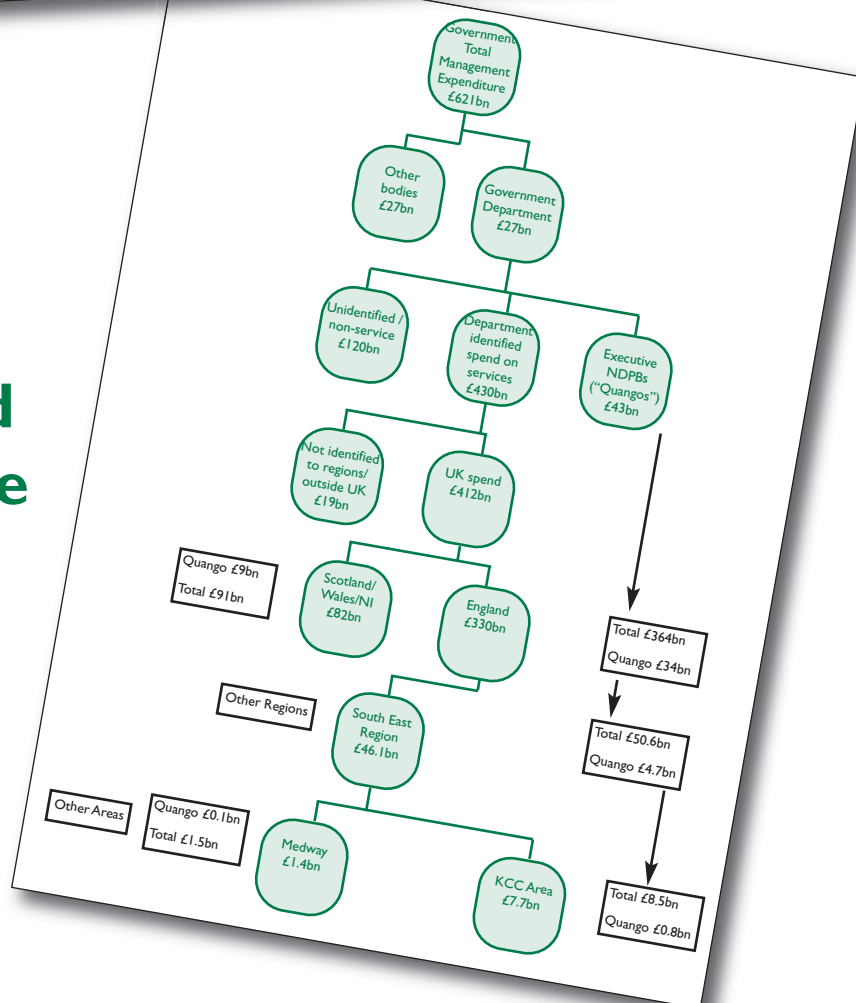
d
e

Government Total Management Expenditure £621bn

Other bodies £27bn

Government Department £27bn

Unidentified / non-service £120bn

Department identified spend on services £430bn

Executive NDPBs ("Quangos") £43bn

Not identified to regions/ outside UK £19bn

UK spend £412bn

Quango £9bn
Total £91bn

Scotland/ Wales/NI £82bn

England £330bn

Total £364bn
Quango £34bn

Other Regions

South East Region £46.1bn

Total £50.6bn
Quango £4.7bn

Other Areas

Quango £0.1bn
Total £1.5bn

Medway £1.4bn

KCC Area £7.7bn

Total £8.5bn
Quango £0.8bn